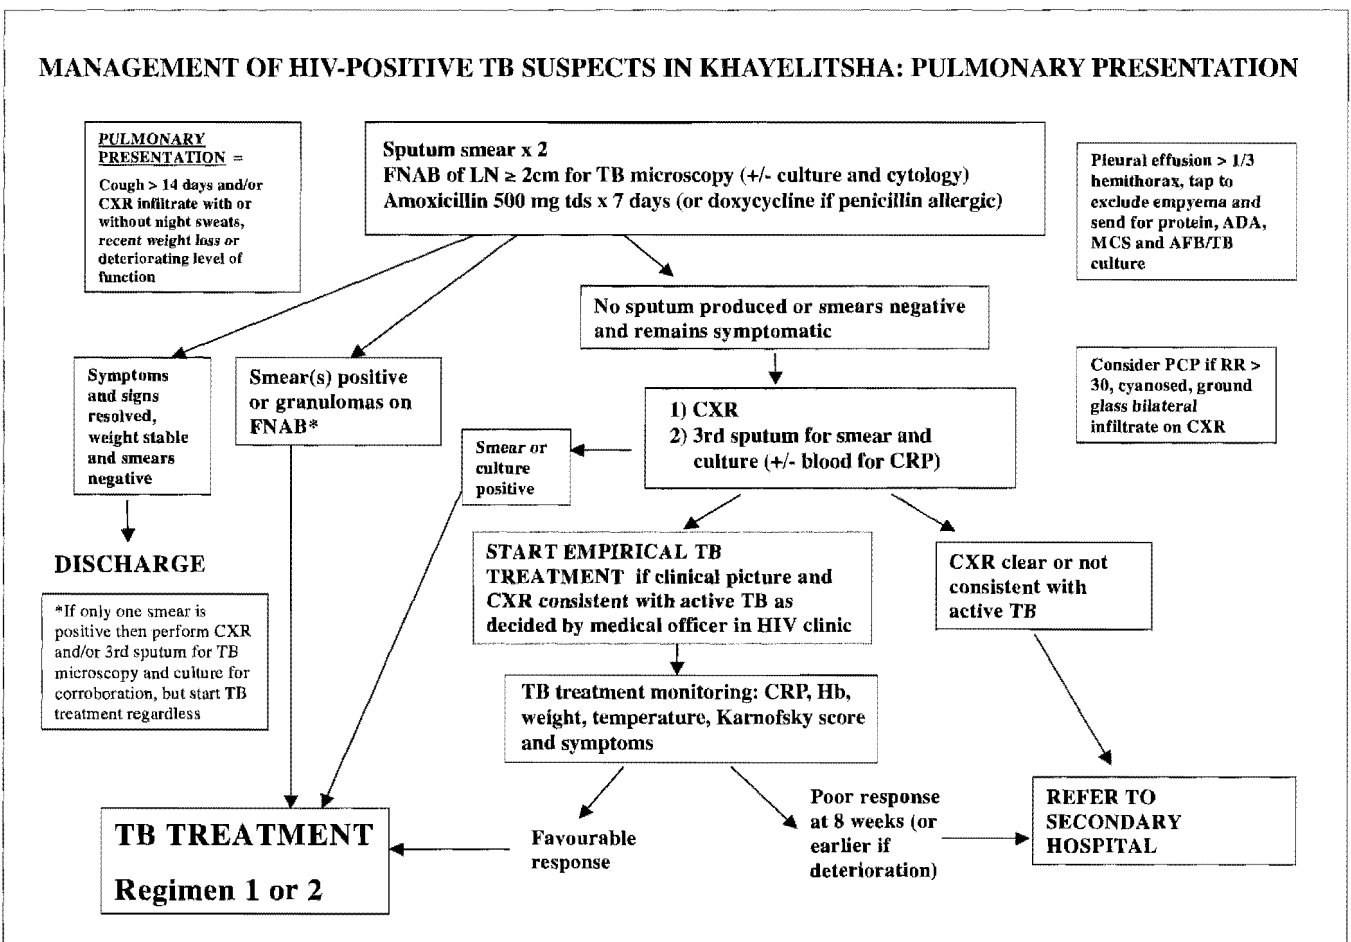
MANAGEMENT OF HIV-POSITIVE TB SUSPECTS IN KHAYELITSHA: PULMONARY PRESENTATION

PULMONARY PRESENTATION =

Cough > 14 days and/or CXR infiltrate with or without night sweats, recent weight loss or deteriorating level of function

Sputum smear x 2
FNAB of LN ≥ 2cm for TB microscopy (+/- culture and cytology)
Amoxicillin 500 mg tds x 7 days (or doxycycline if penicillin allergic)

Pleural effusion > 1/3 hemithorax, tap to exclude empyema and send for protein, ADA, MCS and AFB/TB culture

No sputum produced or smears negative and remains symptomatic

Consider PCP if RR > 30, cyanosed, ground glass bilateral infiltrate on CXR

Symptoms and signs resolved, weight stable and smears negative

Smear(s) positive or granulomas on FNAB*

1) CXR
2) 3rd sputum for smear and culture (+/- blood for CRP)

Smear or culture positive

DISCHARGE

*If only one smear is positive then perform CXR and/or 3rd sputum for TB microscopy and culture for corroboration, but start TB treatment regardless

START EMPIRICAL TB TREATMENT if clinical picture and CXR consistent with active TB as decided by medical officer in HIV clinic

CXR clear or not consistent with active TB

TB treatment monitoring: CRP, Hb, weight, temperature, Karnofsky score and symptoms

TB TREATMENT
Regimen 1 or 2

Favourable response

Poor response at 8 weeks (or earlier if deterioration)

REFER TO SECONDARY HOSPITAL